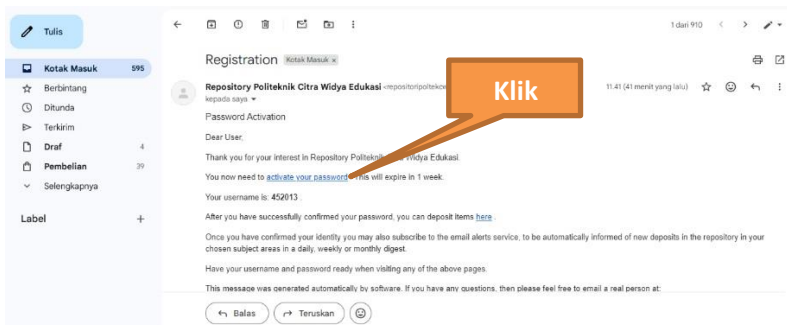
Tulis

Kotak Masuk 595
Berbintang
Ditunda
Terkirim
Draf 4
Pembelian 39
Selengkapnya

Label +

1 dari 910

Registration Kotak Masuk ×

Repository Politeknik Citra Widya Edukasi <repositoripoliteknik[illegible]
kepada saya

11.41 (41 menit yang lalu)

Klik

Password Activation

Dear User,

Thank you for your interest in Repository Politeknik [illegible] Widya Edukasi.

You now need to activate your password. This will expire in 1 week.

Your username is: 452013 .

After you have successfully confirmed your password, you can deposit items here .

Once you have confirmed your identity you may also subscribe to the email alerts service, to be automatically informed of new deposits in the repository in your chosen subject areas in a daily, weekly or monthly digest.

Have your username and password ready when visiting any of the above pages.

This message was generated automatically by software. If you have any questions, then please feel free to email a real person at:

Balas Teruskan